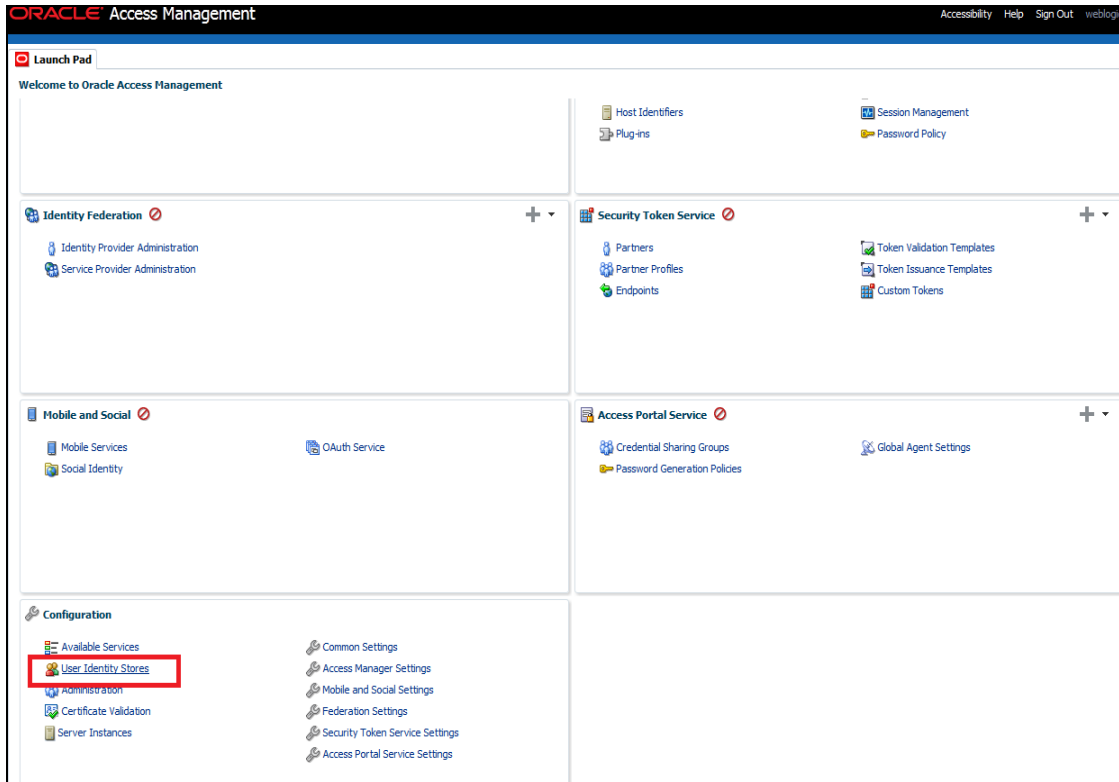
ORACLE Access Management

Accessibility Help Sign Out weblogi

Launch Pad

Welcome to Oracle Access Management

Host Identifiers
Plug-ins

Session Management
Password Policy

Identity Federation

Identity Provider Administration
Service Provider Administration

Security Token Service

Partners
Partner Profiles
Endpoints

Token Validation Templates
Token Issuance Templates
Custom Tokens

Mobile and Social

Mobile Services
Social Identity

OAuth Service

Access Portal Service

Credential Sharing Groups
Password Generation Policies

Global Agent Settings

Configuration

Available Services
User Identity Stores
Administration
Certificate Validation
Server Instances

Common Settings
Access Manager Settings
Mobile and Social Settings
Federation Settings
Security Token Service Settings
Access Portal Service Settings